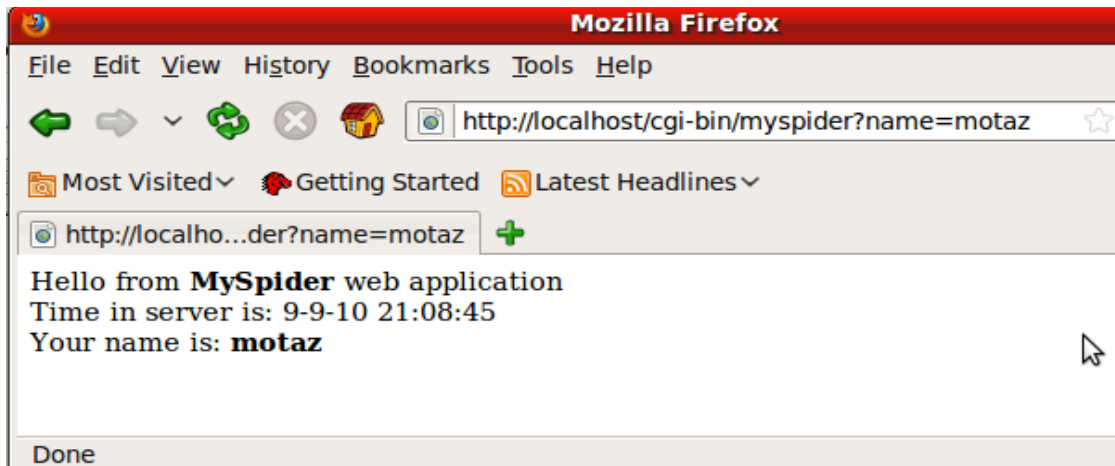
Mozilla Firefox

File Edit View History Bookmarks Tools Help

http://localhost/cgi-bin/myspider?name=motaz

Most Visited Getting Started Latest Headlines

http://localho...der?name=motaz

Hello from **MySpider** web application
Time in server is: 9-9-10 21:08:45
Your name is: **motaz**

Done